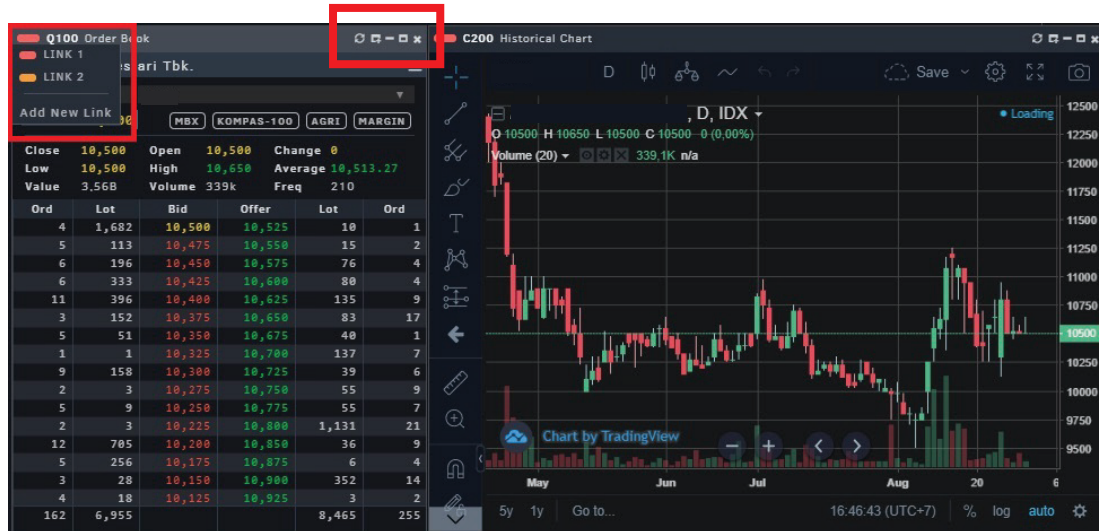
Q100 Order Book
LINK 1
LINK 2
Add New Link
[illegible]sari Tbk.
MBX KOMPAS-100 AGRI MARGIN

Close 10,500 Open 10,500 Change 0
Low 10,500 High 10,650 Average 10,513.27
Value 3.56B Volume 339k Freq 210

| Ord | Lot | Bid | Offer | Lot | Ord |
|---|---|---|---|---|---|
| 4 | 1,682 | 10,500 | 10,525 | 10 | 1 |
| 5 | 113 | 10,475 | 10,550 | 15 | 2 |
| 6 | 196 | 10,450 | 10,575 | 76 | 4 |
| 6 | 333 | 10,425 | 10,600 | 80 | 4 |
| 11 | 396 | 10,400 | 10,625 | 135 | 9 |
| 3 | 152 | 10,375 | 10,650 | 83 | 17 |
| 5 | 51 | 10,350 | 10,675 | 40 | 1 |
| 1 | 1 | 10,325 | 10,700 | 137 | 7 |
| 9 | 158 | 10,300 | 10,725 | 39 | 6 |
| 2 | 3 | 10,275 | 10,750 | 55 | 9 |
| 5 | 9 | 10,250 | 10,775 | 55 | 7 |
| 2 | 3 | 10,225 | 10,800 | 1,131 | 21 |
| 12 | 705 | 10,200 | 10,850 | 36 | 9 |
| 5 | 256 | 10,175 | 10,875 | 6 | 4 |
| 3 | 28 | 10,150 | 10,900 | 352 | 14 |
| 4 | 18 | 10,125 | 10,925 | 3 | 2 |
| 162 | 6,955 | | | 8,465 | 255 |

C200 Historical Chart
D Save
, D, IDX
Loading
O 10500 H 10650 L 10500 C 10500 0 (0,00%)
Volume (20) 339,1K n/a
12500 12250 12000 11750 11500 11250 11000 10750 10500 10250 10000 9750 9500
Chart by TradingView
May Jun Jul Aug 20 6
5y 1y Go to... 16:46:43 (UTC+7) % log auto